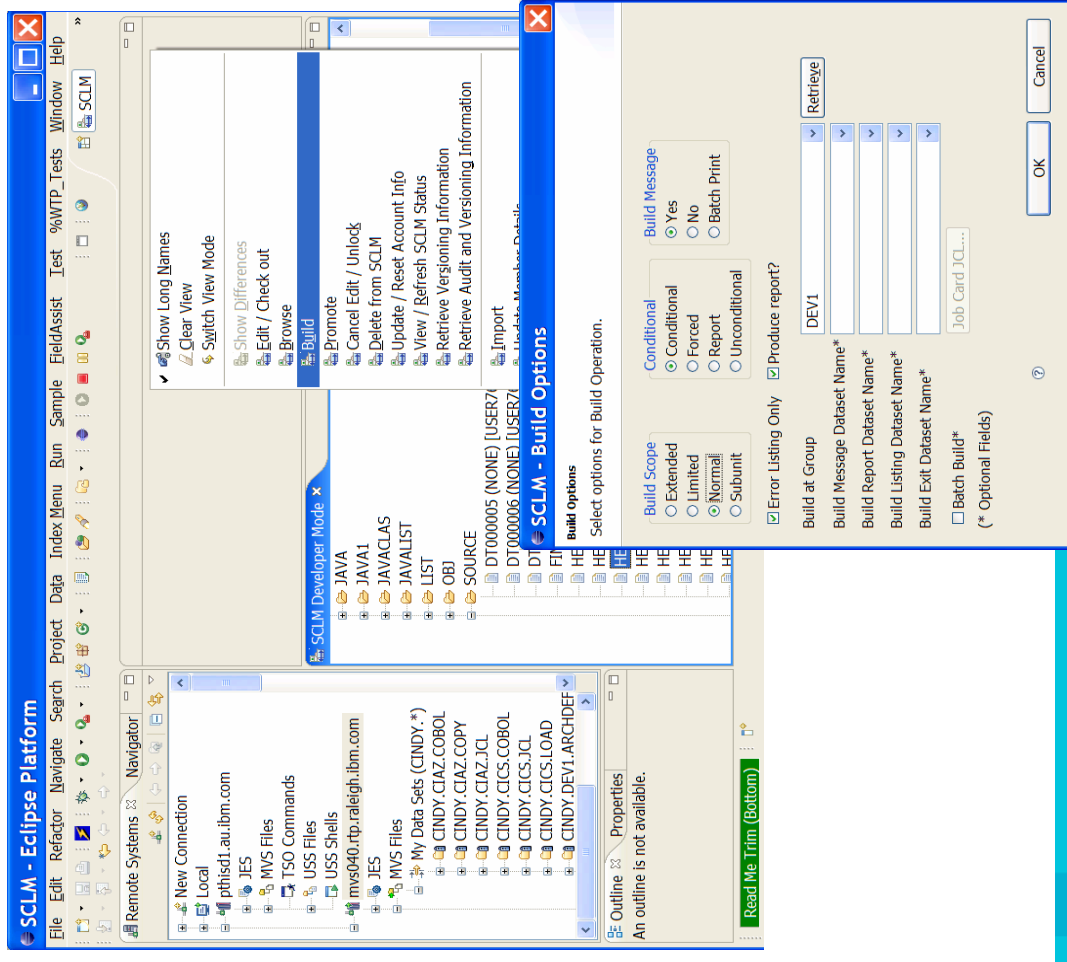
SCLM - Eclipse Platform

File Edit Refactor Navigate Search Project Data Index Menu Run Sample FieldAssist Test %WTP_Tests Window Help

SCLM

Remote Systems Navigator

New Connection
Local
pthisd1.au.ibm.com
JES
MVS Files
TSO Commands
USS Files
USS Shells
mvs040.rtp.raleigh.ibm.com
JES
MVS Files
My Data Sets (CINDY.*)
CINDY.CIAZ.COBOL
CINDY.CIAZ.COPY
CINDY.CIAZ.JCL
CINDY.CICS.COBOL
CINDY.CICS.JCL
CINDY.CICS.LOAD
CINDY.DEV1.ARCHDEF

Outline Properties
An outline is not available.

Read Me Trim (Bottom)

SCLM Developer Mode
JAVA
JAVA1
JAVACLAS
JAVALIST
LIST
OBJ
SOURCE
DT000005 (NONE) [USER7
DT000006 (NONE) [USER7
DT
FIN
HE
HE
HE
HE
HE
HE
HE

Show Long Names
Clear View
Switch View Mode
Show Differences
Edit / Check out
Browse
Build
Promote
Cancel Edit / Unlock
Delete from SCLM
Update / Reset Account Info
View / Refresh SCLM Status
Retrieve Versioning Information
Retrieve Audit and Versioning Information
Import
Update Member Details

SCLM - Build Options

Build Options
Select options for Build Operation.

Build Scope
Extended
Limited
Normal
Subunit

Conditional
Conditional
Forced
Report
Unconditional

Build Message
Yes
No
Batch Print

Error Listing Only
Produce report?

Build at Group DEV1
Retrieve
Build Message Dataset Name*
Build Report Dataset Name*
Build Listing Dataset Name*
Build Exit Dataset Name*
Batch Build*
Job Card JCL...
(* Optional Fields)

OK
Cancel